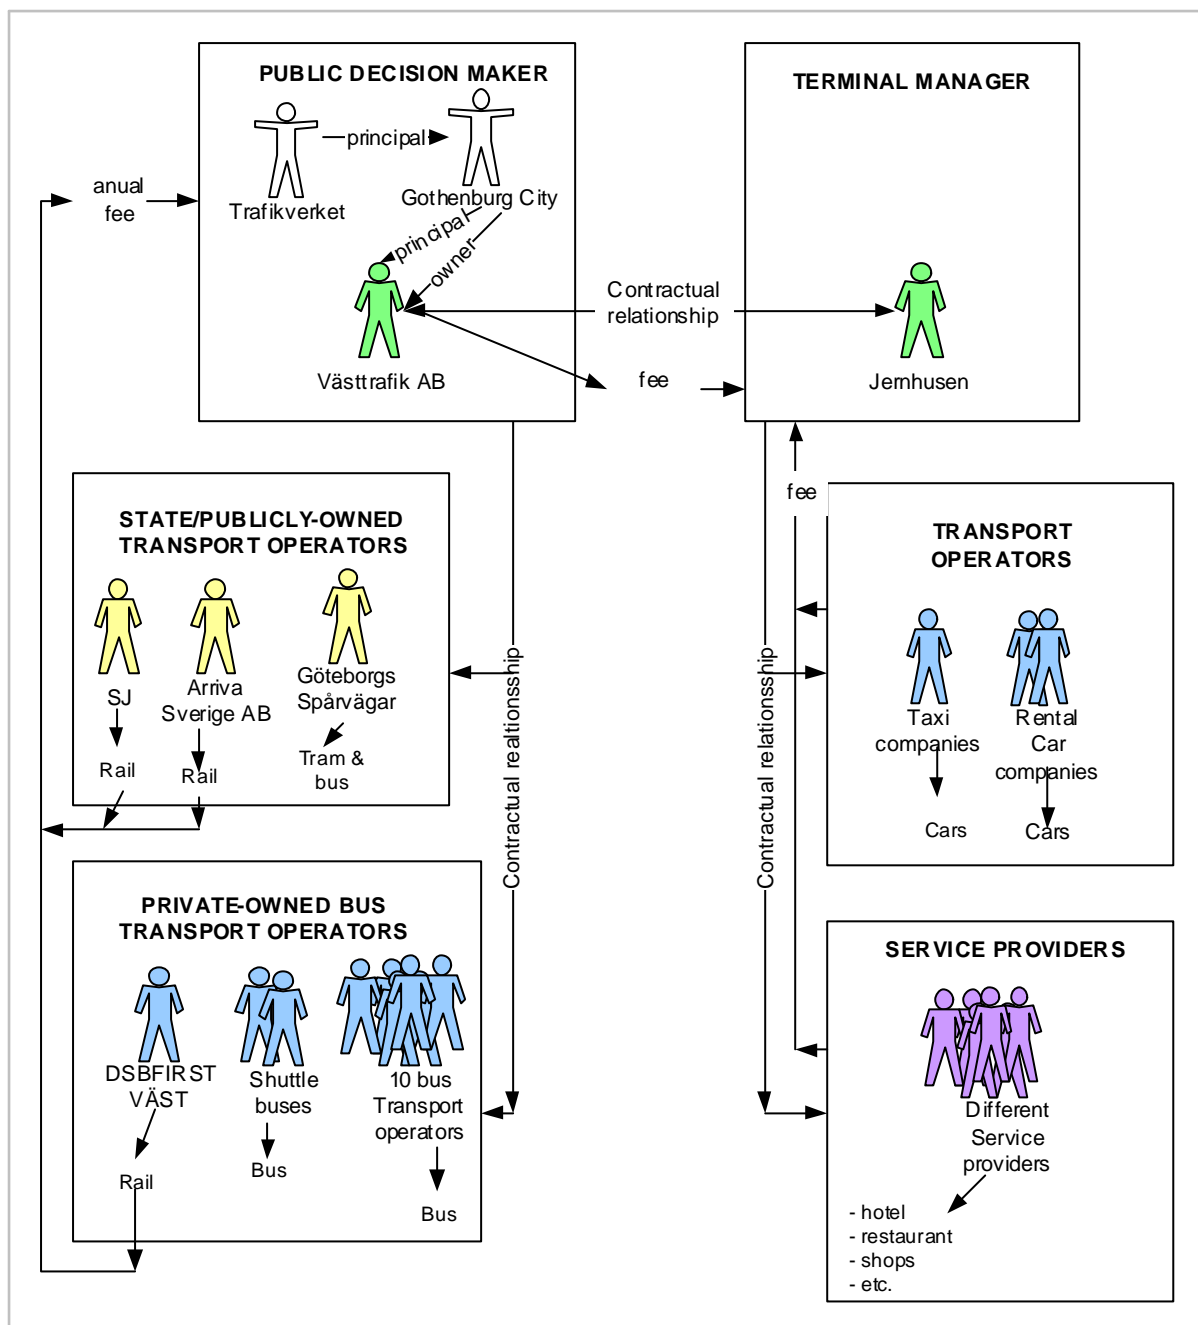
PUBLIC DECISION MAKER

Trafikverket

principal

Gothenburg City

principal

owner

Västtrafik AB

anual fee

TERMINAL MANAGER

Contractual relationship

fee

Jernhusen

STATE/PUBLICLY-OWNED TRANSPORT OPERATORS

SJ

Rail

Arriva Sverige AB

Rail

Göteborgs Spårvägar

Tram & bus

Contractual realtionsship

fee

TRANSPORT OPERATORS

Taxi companies

Cars

Rental Car companies

Cars

Contractual relationsship

PRIVATE-OWNED BUS TRANSPORT OPERATORS

DSBFIRST VÄST

Rail

Shuttle buses

Bus

10 bus Transport operators

Bus

SERVICE PROVIDERS

Different Service providers

- hotel
- restaurant
- shops
- etc.